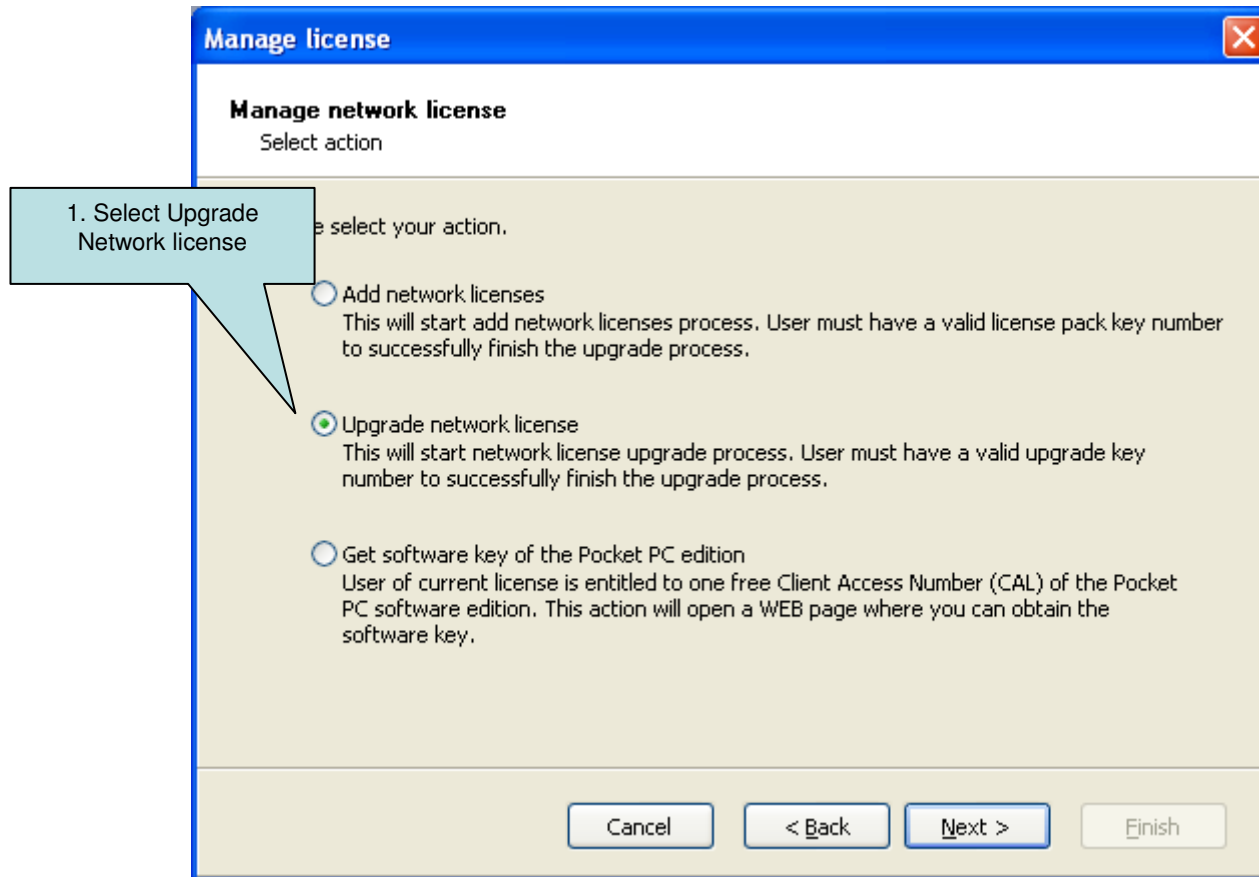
Manage license

Manage network license

Select action

1. Select Upgrade Network license

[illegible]e select your action.

Add network licenses
This will start add network licenses process. User must have a valid license pack key number to successfully finish the upgrade process.

Upgrade network license
This will start network license upgrade process. User must have a valid upgrade key number to successfully finish the upgrade process.

Get software key of the Pocket PC edition
User of current license is entitled to one free Client Access Number (CAL) of the Pocket PC software edition. This action will open a WEB page where you can obtain the software key.

Cancel

< Back

Next >

Finish